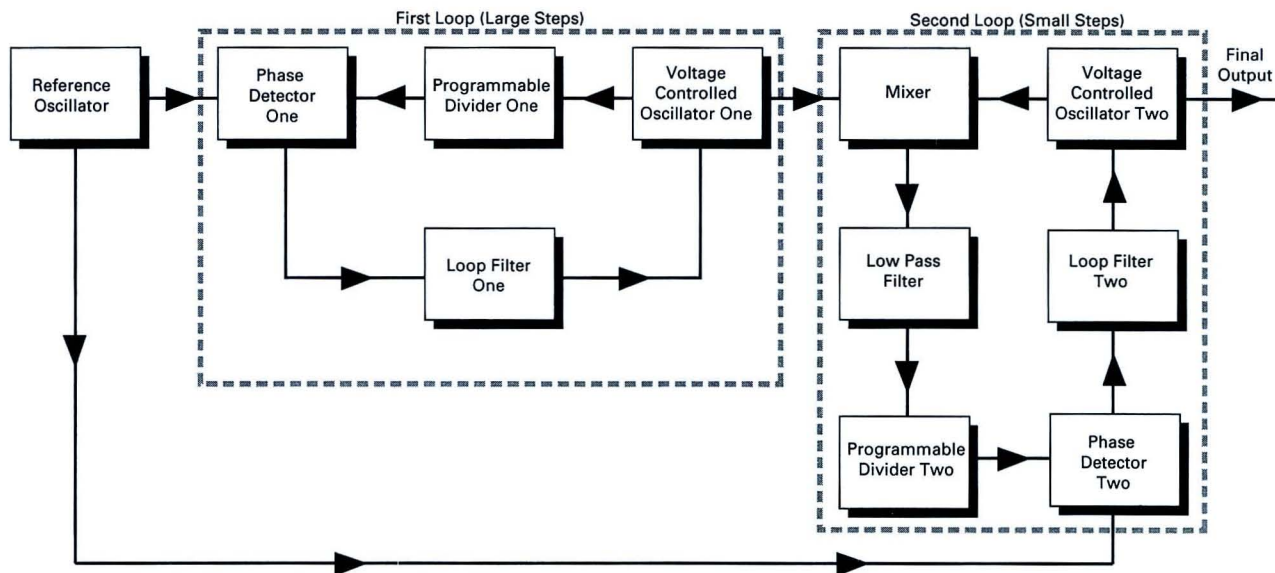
First Loop (Large Steps)

Second Loop (Small Steps)

Reference Oscillator

Phase Detector One

Programmable Divider One

Voltage Controlled Oscillator One

Loop Filter One

Mixer

Voltage Controlled Oscillator Two

Final Output

Low Pass Filter

Loop Filter Two

Programmable Divider Two

Phase Detector Two